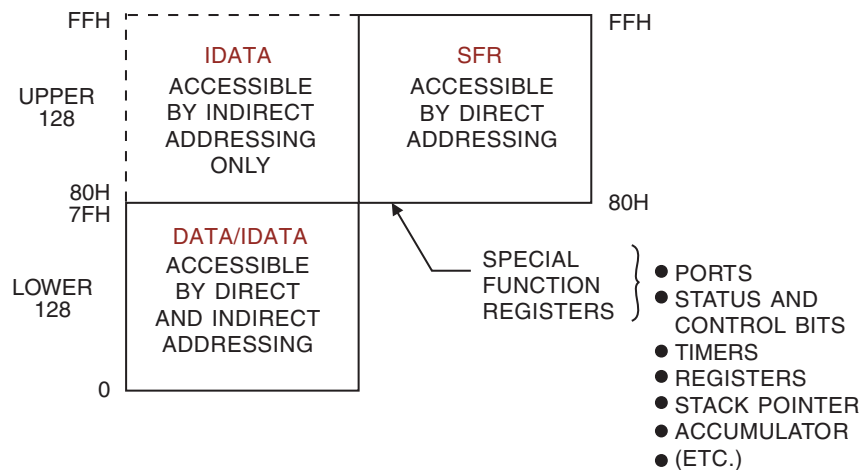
FFH

UPPER
128

80H
7FH

LOWER
128

0

IDATA
ACCESSIBLE BY INDIRECT ADDRESSING ONLY

SFR
ACCESSIBLE BY DIRECT ADDRESSING

FFH

80H

DATA/IDATA
ACCESSIBLE BY DIRECT AND INDIRECT ADDRESSING

SPECIAL FUNCTION REGISTERS

● PORTS
● STATUS AND CONTROL BITS
● TIMERS
● REGISTERS
● STACK POINTER
● ACCUMULATOR
● (ETC.)